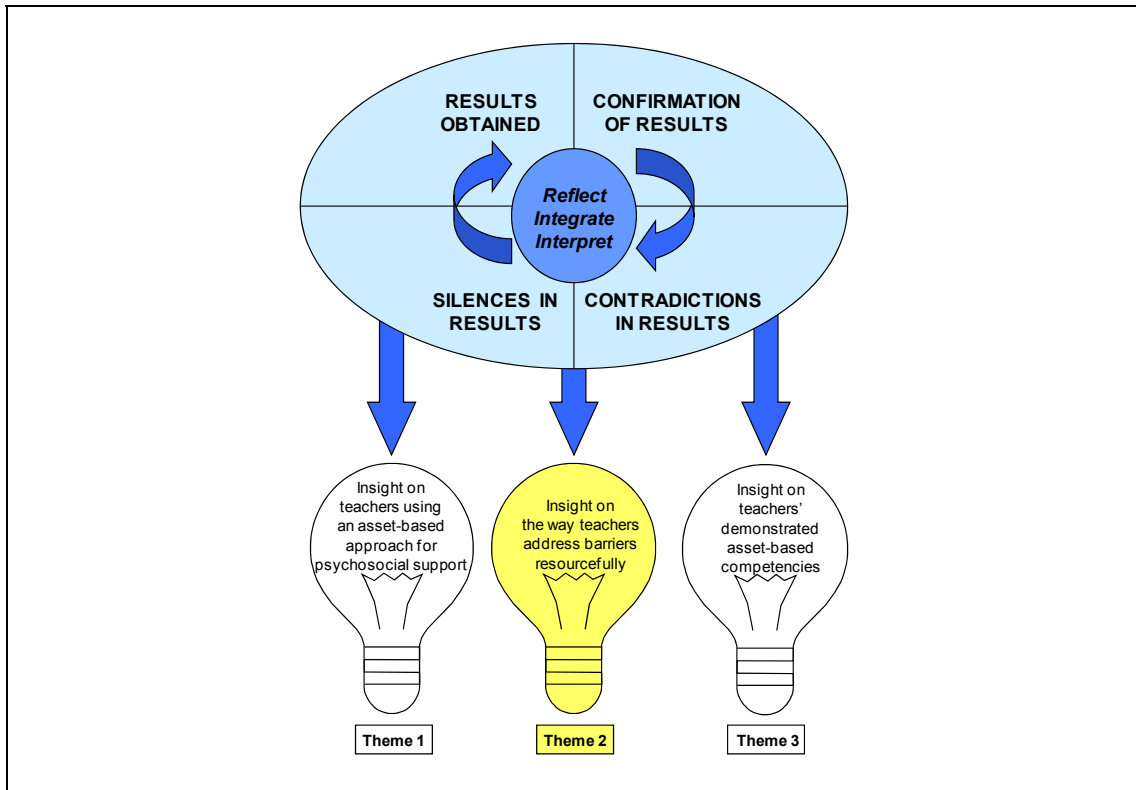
RESULTS OBTAINED

CONFIRMATION OF RESULTS

*Reflect Integrate Interpret*

SILENCES IN RESULTS

CONTRADICTIONS IN RESULTS

Insight on teachers using an asset-based approach for psychosocial support

Insight on the way teachers address barriers resourcefully

Insight on teachers' demonstrated asset-based competencies

Theme 1

Theme 2

Theme 3